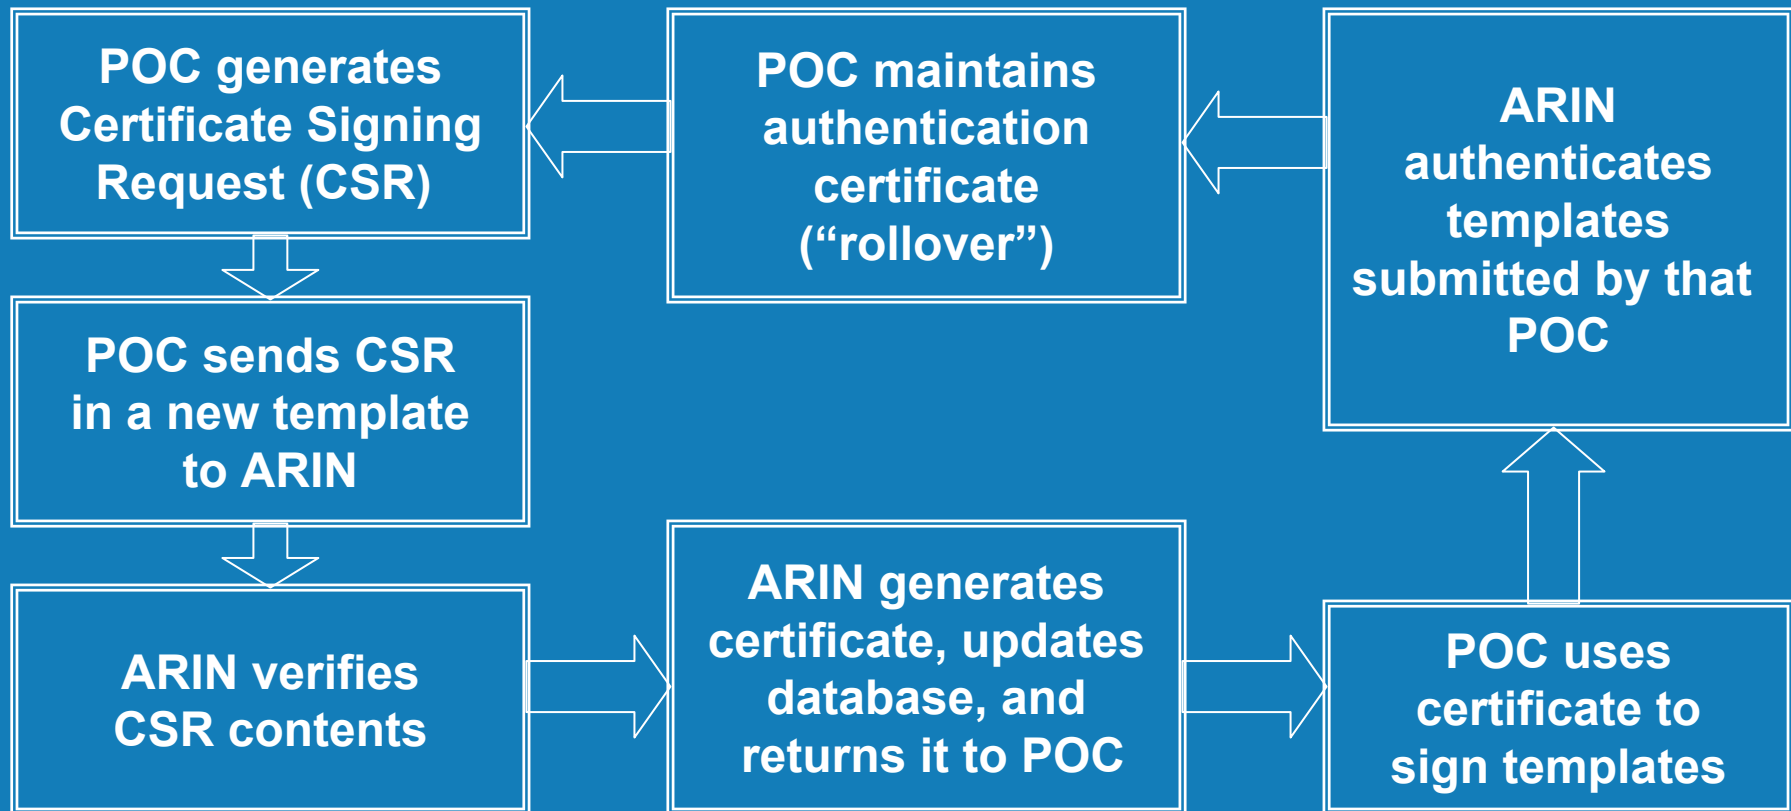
POC generates Certificate Signing Request (CSR)

POC sends CSR in a new template to ARIN

ARIN verifies CSR contents

ARIN generates certificate, updates database, and returns it to POC

POC uses certificate to sign templates

ARIN authenticates templates submitted by that POC

POC maintains authentication certificate (“rollover”)